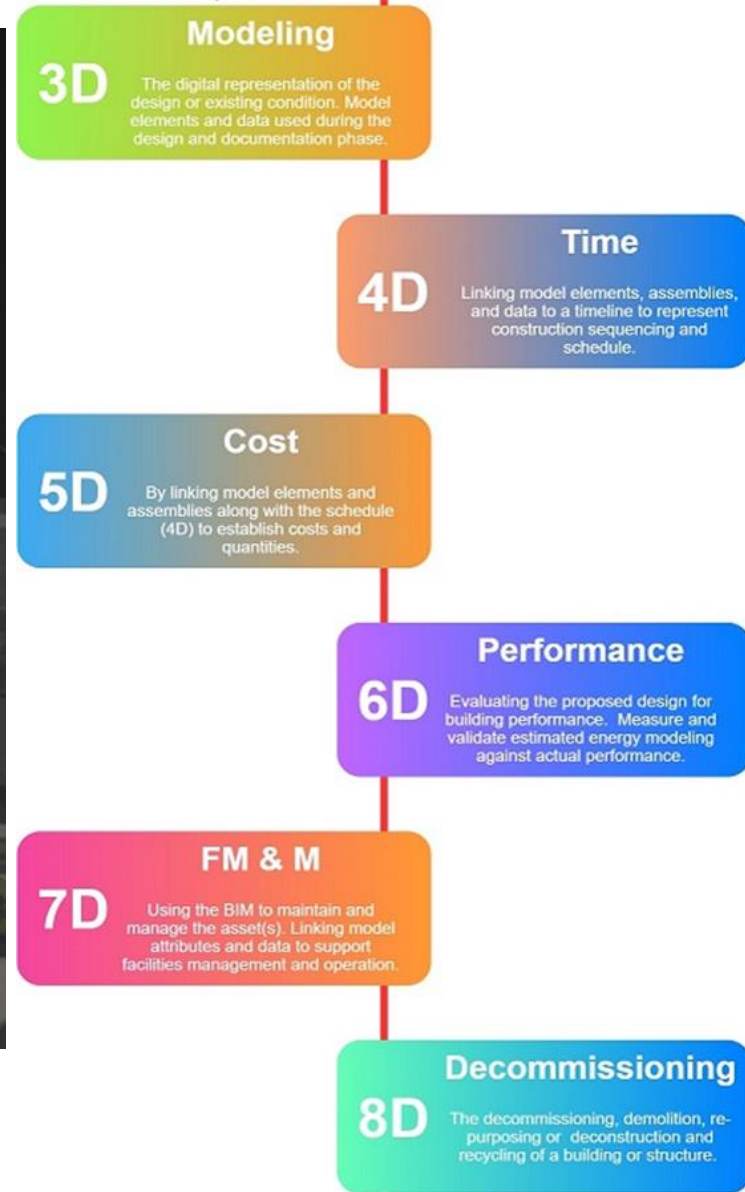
3D

Modeling

The digital representation of the design or existing condition. Model elements and data used during the design and documentation phase.

4D

Time

Linking model elements, assemblies, and data to a timeline to represent construction sequencing and schedule.

5D

Cost

By linking model elements and assemblies along with the schedule (4D) to establish costs and quantities.

6D

Performance

Evaluating the proposed design for building performance. Measure and validate estimated energy modeling against actual performance.

7D

FM & M

Using the BIM to maintain and manage the asset(s). Linking model attributes and data to support facilities management and operation.

8D

Decommissioning

The decommissioning, demolition, repurposing or deconstruction and recycling of a building or structure.